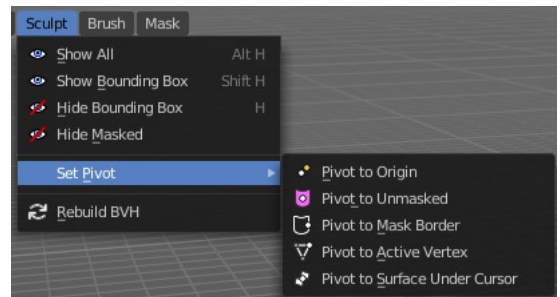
Sculpt Brush Mask

Show All Alt H
Show Bounding Box Shift H
Hide Bounding Box H
Hide Masked

Set Pivot

Rebuild BVH

Pivot to Origin
Pivot to Unmasked
Pivot to Mask Border
Pivot to Active Vertex
Pivot to Surface Under Cursor